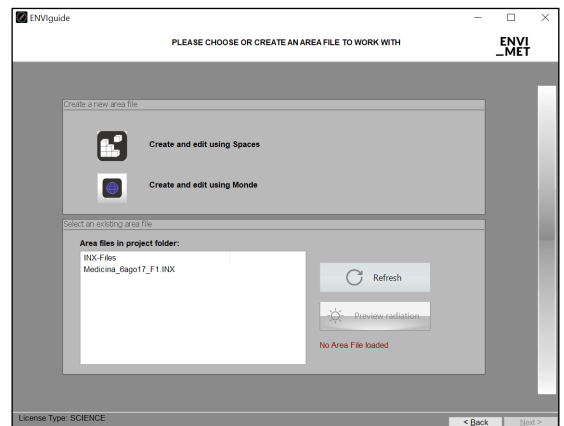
ENVIguide

PLEASE CHOOSE OR CREATE AN AREA FILE TO WORK WITH

ENVI
_MET

Create a new area file

Create and edit using Spaces

Create and edit using Monde

Select an existing area file

Area files in project folder:

INX-Files
Medicina_6ago17_F1.INX

Refresh

Preview radiation

No Area File loaded

License Type: SCIENCE

< Back

Next >